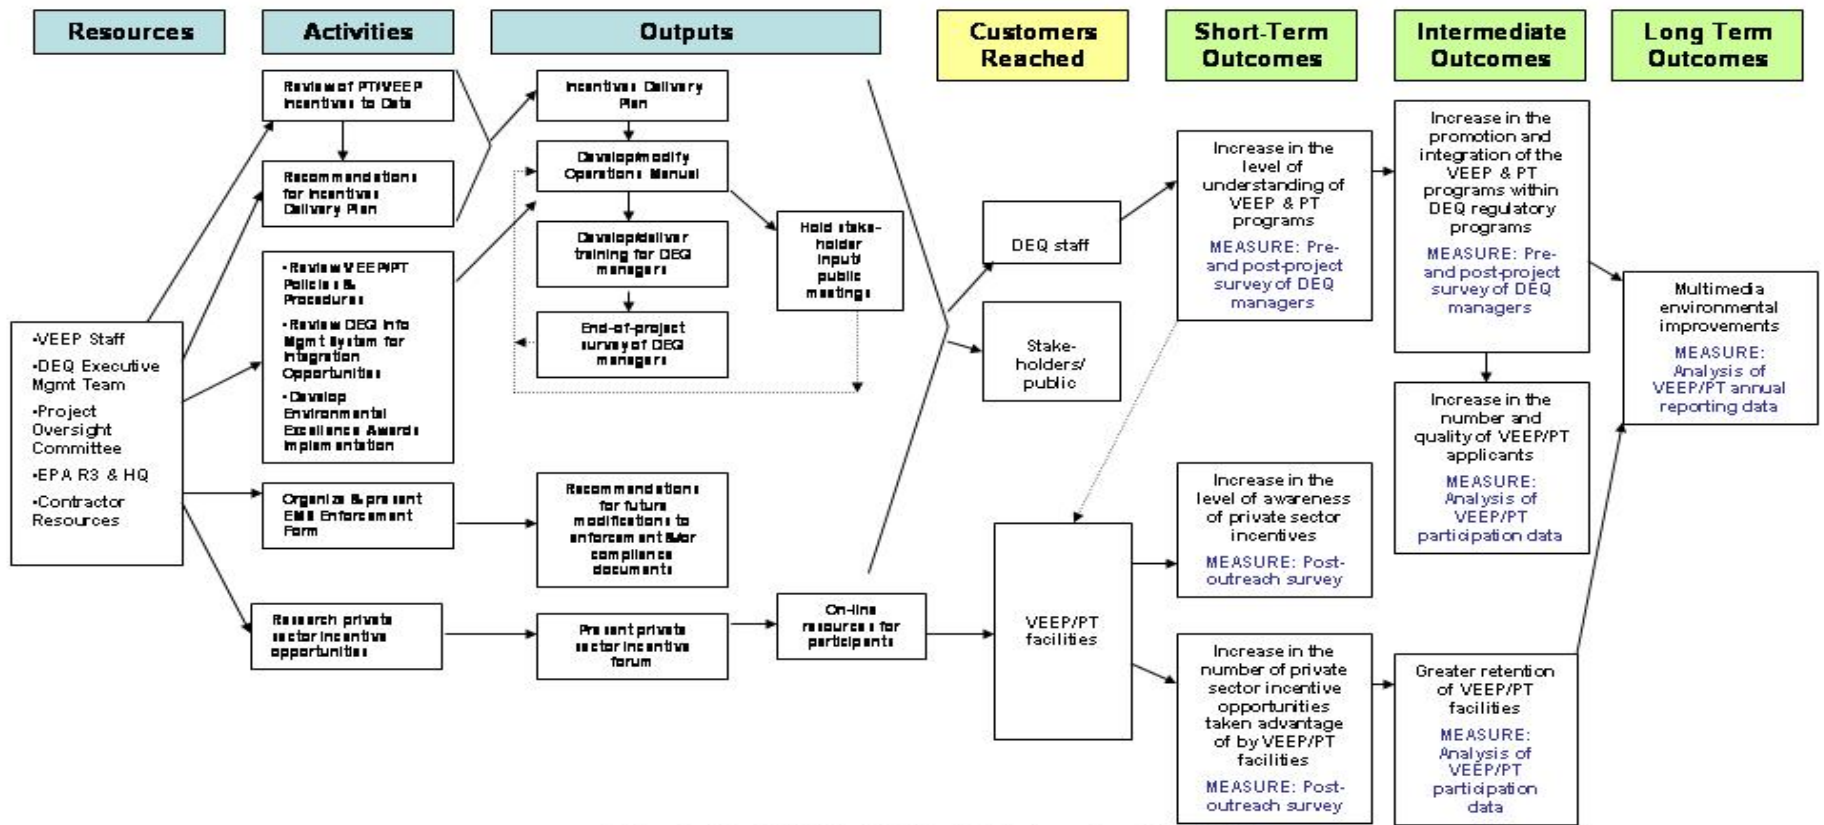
Resources

Activities

Outputs

Customers Reached

Short-Term Outcomes

Intermediate Outcomes

Long Term Outcomes

•VEEP Staff
•DEQ Executive Mgmt Team
•Project Oversight Committee
•EPA R3 & HQ
•Contractor Resources

Review of PT/VEEP Incentives to Date

Recommendations for Incentives Delivery Plan

•Review VEEP/PT Policies & Procedures
•Review DEQ Info Mgmt System for Integration Opportunities
•Develop Environmental Excellence Awards Implementation

Organize & present EMS Enforcement Form

Research private sector incentive opportunities

Incentives Delivery Plan

Develop/modify Operations Manual

Develop/deliver training for DEQ managers

End-of-project survey of DEQ managers

Hold stakeholder input/ public meetings

Recommendations for future modifications to enforcement &/or compliance documents

Present private sector incentive forum

On-line resources for participants

DEQ staff

Stakeholders/ public

VEEP/PT facilities

Increase in the level of understanding of VEEP & PT programs
MEASURE: Pre- and post-project survey of DEQ managers

Increase in the level of awareness of private sector incentives
MEASURE: Post-outreach survey

Increase in the number of private sector incentive opportunities taken advantage of by VEEP/PT facilities
MEASURE: Post-outreach survey

Increase in the promotion and integration of the VEEP & PT programs within DEQ regulatory programs
MEASURE: Pre- and post-project survey of DEQ managers

Increase in the number and quality of VEEP/PT applicants
MEASURE: Analysis of VEEP/PT participation data

Greater retention of VEEP/PT facilities
MEASURE: Analysis of VEEP/PT participation data

Multimedia environmental improvements
MEASURE: Analysis of VEEP/PT annual reporting data